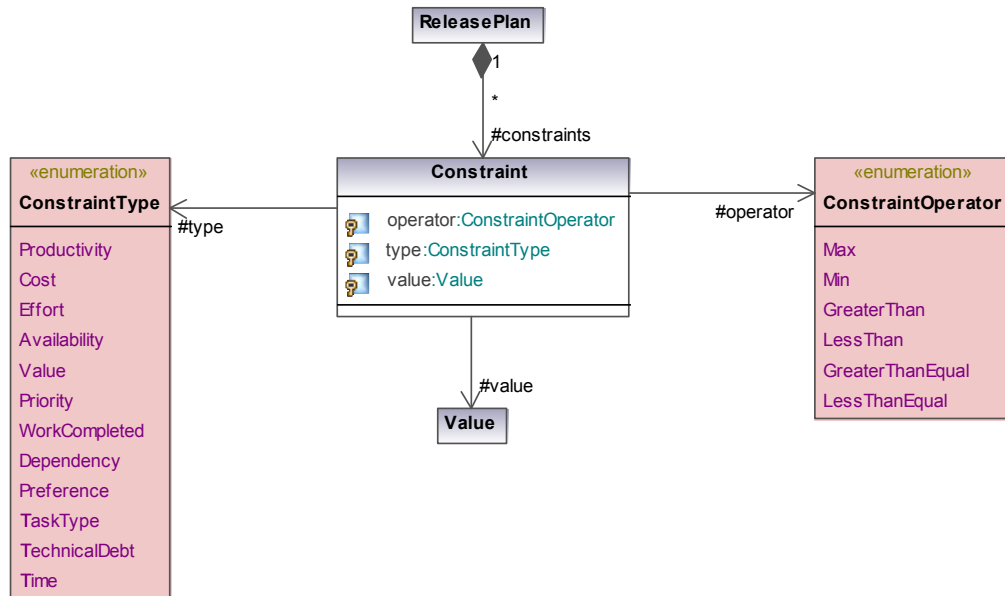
ReleasePlan

1

*

#constraints

«enumeration»
ConstraintType

Productivity
Cost
Effort
Availability
Value
Priority
WorkCompleted
Dependency
Preference
TaskType
TechnicalDebt
Time

#type

Constraint

operator:ConstraintOperator
type:ConstraintType
value:Value

#operator

«enumeration»
ConstraintOperator

Max
Min
GreaterThan
LessThan
GreaterThanEqual
LessThanEqual

#value

Value